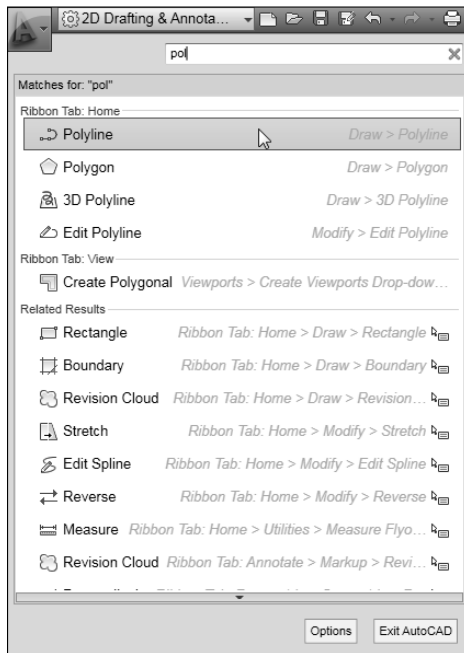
2D Drafting & Annota...

pol

Matches for: "pol"

Ribbon Tab: Home

Polyline Draw > Polyline

Polygon Draw > Polygon

3D Polyline Draw > 3D Polyline

Edit Polyline Modify > Edit Polyline

Ribbon Tab: View

Create Polygonal Viewports > Create Viewports Drop-dow...

Related Results

Rectangle Ribbon Tab: Home > Draw > Rectangle

Boundary Ribbon Tab: Home > Draw > Boundary

Revision Cloud Ribbon Tab: Home > Draw > Revision...

Stretch Ribbon Tab: Home > Modify > Stretch

Edit Spline Ribbon Tab: Home > Modify > Edit Spline

Reverse Ribbon Tab: Home > Modify > Reverse

Measure Ribbon Tab: Home > Utilities > Measure Flyo...

Revision Cloud Ribbon Tab: Annotate > Markup > Revi...

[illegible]

Options Exit AutoCAD